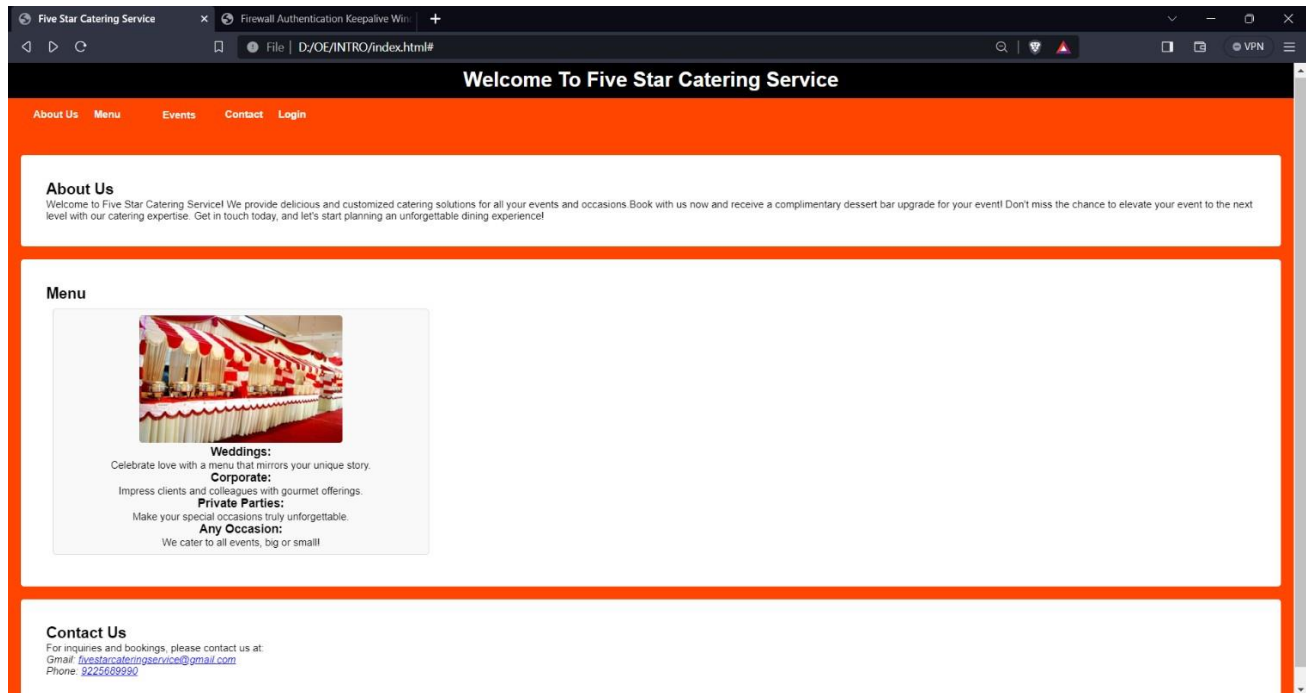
Five Star Catering Service × Firewall Authentication Keepalive Wind +

File | D:/OE/INTRO/index.html#

VPN

Welcome To Five Star Catering Service

About Us Menu Events Contact Login

About Us
Welcome to Five Star Catering Service! We provide delicious and customized catering solutions for all your events and occasions Book with us now and receive a complimentary dessert bar upgrade for your event! Don't miss the chance to elevate your event to the next level with our catering expertise. Get in touch today, and let's start planning an unforgettable dining experience!

Menu

Weddings:
Celebrate love with a menu that mirrors your unique story.
Corporate:
Impress clients and colleagues with gourmet offerings.
Private Parties:
Make your special occasions truly unforgettable.
Any Occasion:
We cater to all events, big or small!

Contact Us
For inquiries and bookings, please contact us at:
Gmail: fivestarcateringservice@gmail.com
Phone: 9225689990